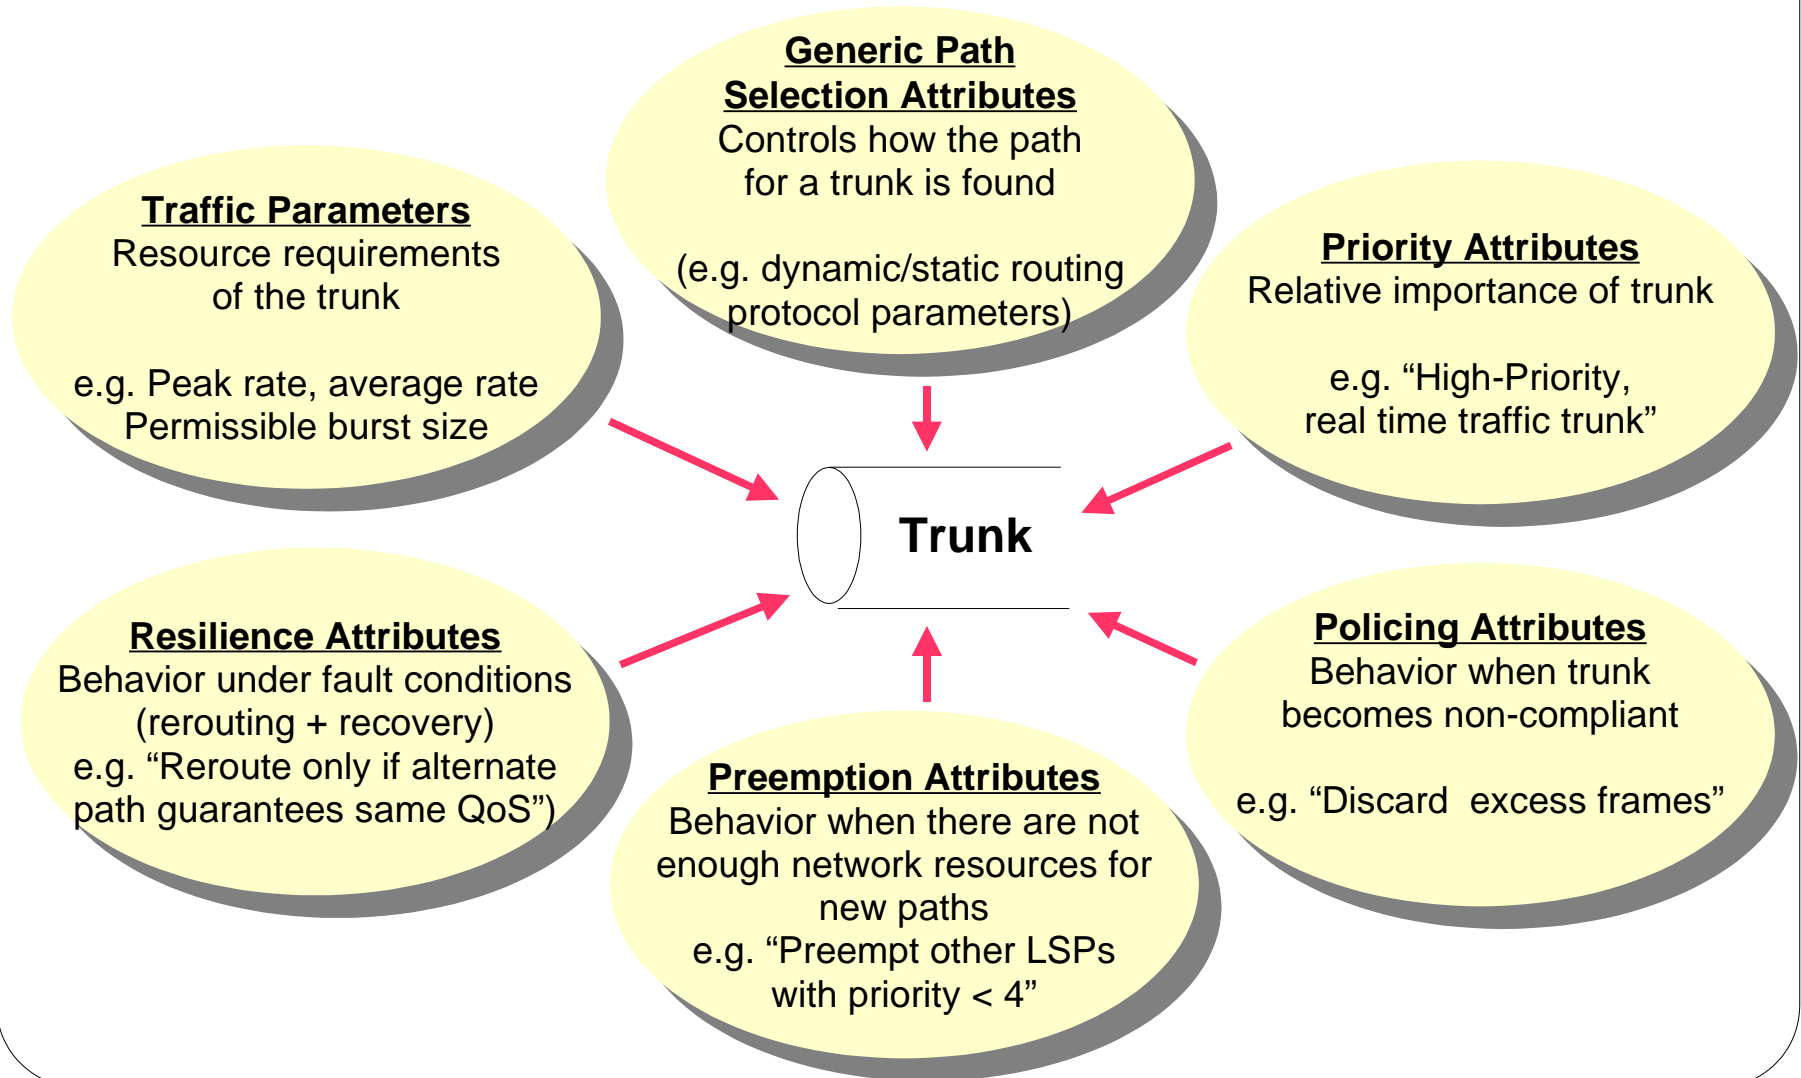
Generic Path Selection Attributes
Controls how the path for a trunk is found

(e.g. dynamic/static routing protocol parameters)

Traffic Parameters
Resource requirements of the trunk

e.g. Peak rate, average rate
Permissible burst size

Priority Attributes
Relative importance of trunk

e.g. “High-Priority, real time traffic trunk”

Trunk

Resilience Attributes
Behavior under fault conditions (rerouting + recovery)
e.g. “Reroute only if alternate path guarantees same QoS”)

Policing Attributes
Behavior when trunk becomes non-compliant

e.g. “Discard excess frames”

Preemption Attributes
Behavior when there are not enough network resources for new paths
e.g. “Preempt other LSPs with priority < 4”